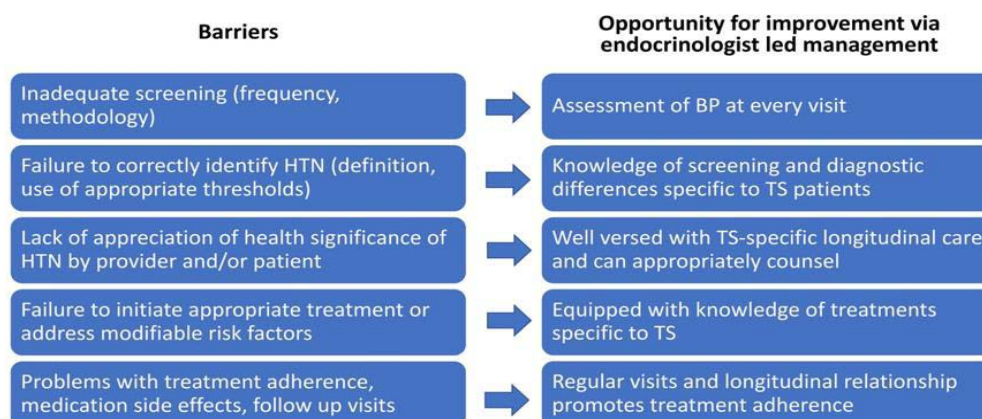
Barriers

Opportunity for improvement via endocrinologist led management

Inadequate screening (frequency, methodology)

Assessment of BP at every visit

Failure to correctly identify HTN (definition, use of appropriate thresholds)

Knowledge of screening and diagnostic differences specific to TS patients

Lack of appreciation of health significance of HTN by provider and/or patient

Well versed with TS-specific longitudinal care and can appropriately counsel

Failure to initiate appropriate treatment or address modifiable risk factors

Equipped with knowledge of treatments specific to TS

Problems with treatment adherence, medication side effects, follow up visits

Regular visits and longitudinal relationship promotes treatment adherence